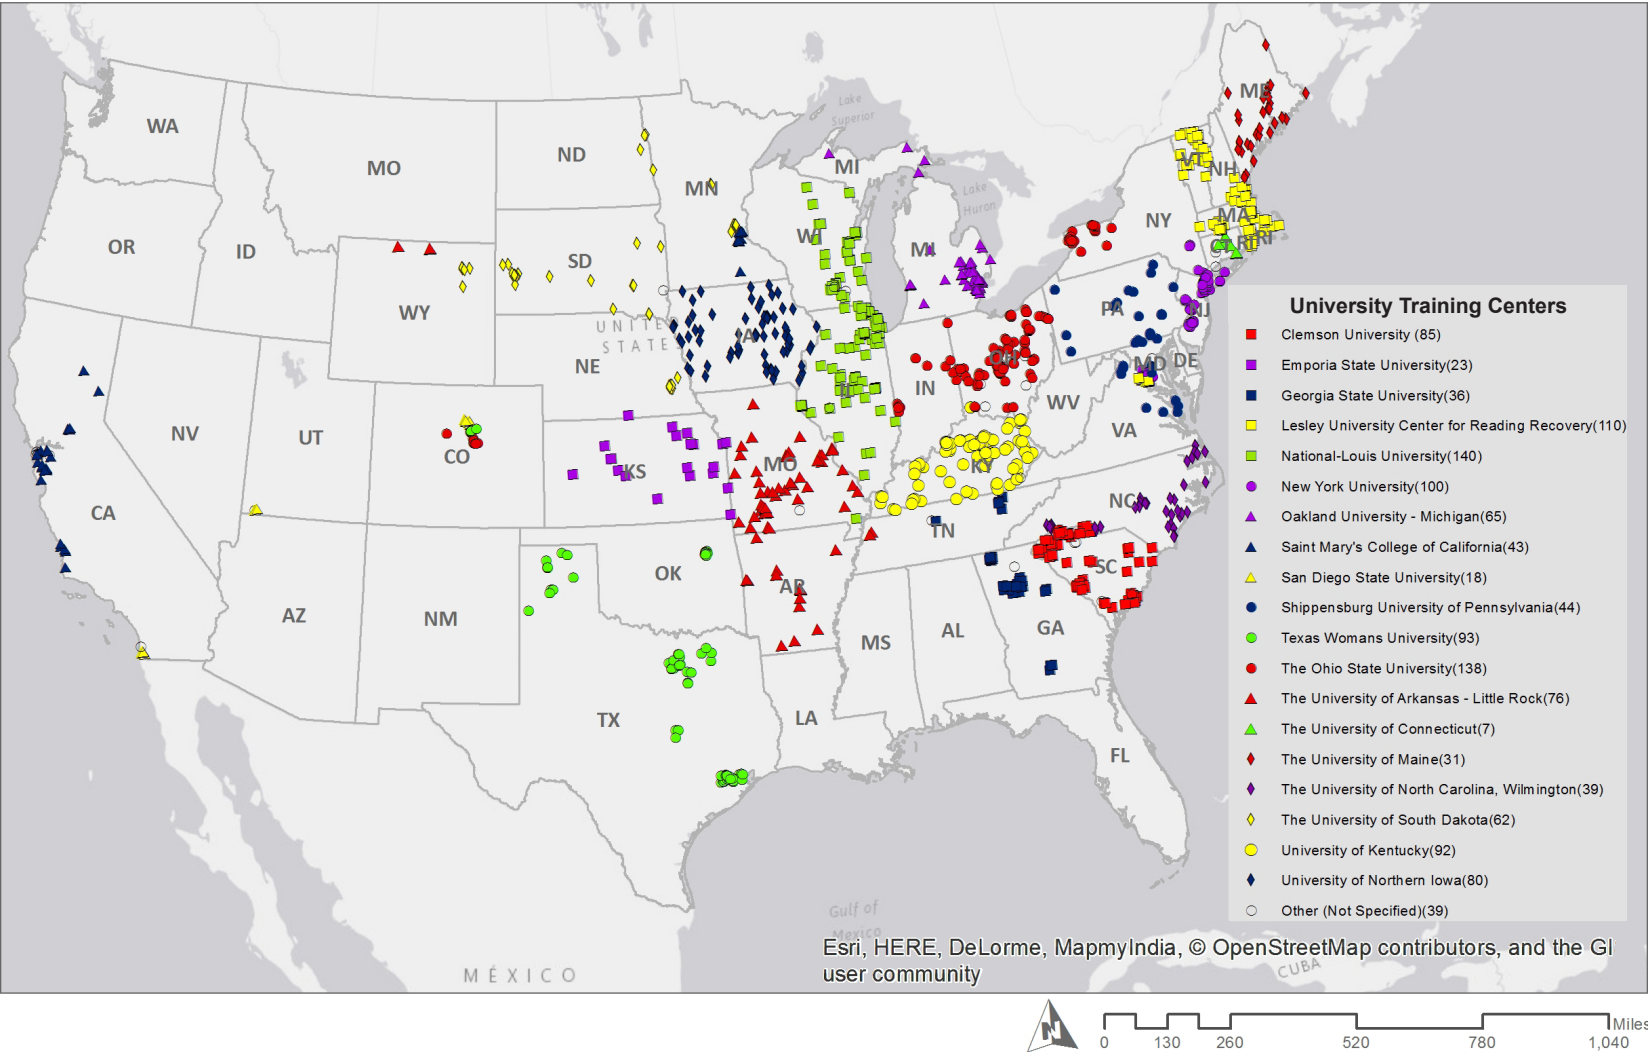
WA
MO
ND
MN
OR
ID
SD
WY
NE
NV
UT
CO
CA
AZ
NM
OK
TX
KS
MO
AR
LA
MS
AL
GA
FL
TN
KY
IN
OH
WV
VA
NC
SC
PA
NY
MD
DE
NJ
CT
RI
MA
VT
NH
ME
WI
MI
MI
IA
IL
Lake Superior
Lake Huron
UNITED STATES
Gulf of Mexico
MÉXICO
CUBA

University Training Centers
Clemson University (85)
Emporia State University(23)
Georgia State University(36)
Lesley University Center for Reading Recovery(110)
National-Louis University(140)
New York University(100)
Oakland University - Michigan(65)
Saint Mary's College of California(43)
San Diego State University(18)
Shippensburg University of Pennsylvania(44)
Texas Womans University(93)
The Ohio State University(138)
The University of Arkansas - Little Rock(76)
The University of Connecticut(7)
The University of Maine(31)
The University of North Carolina, Wilmington(39)
The University of South Dakota(62)
University of Kentucky(92)
University of Northern Iowa(80)
Other (Not Specified)(39)

Esri, HERE, DeLorme, MapmyIndia, © OpenStreetMap contributors, and the GI user community

N
0 130 260 520 780 1,040 Miles